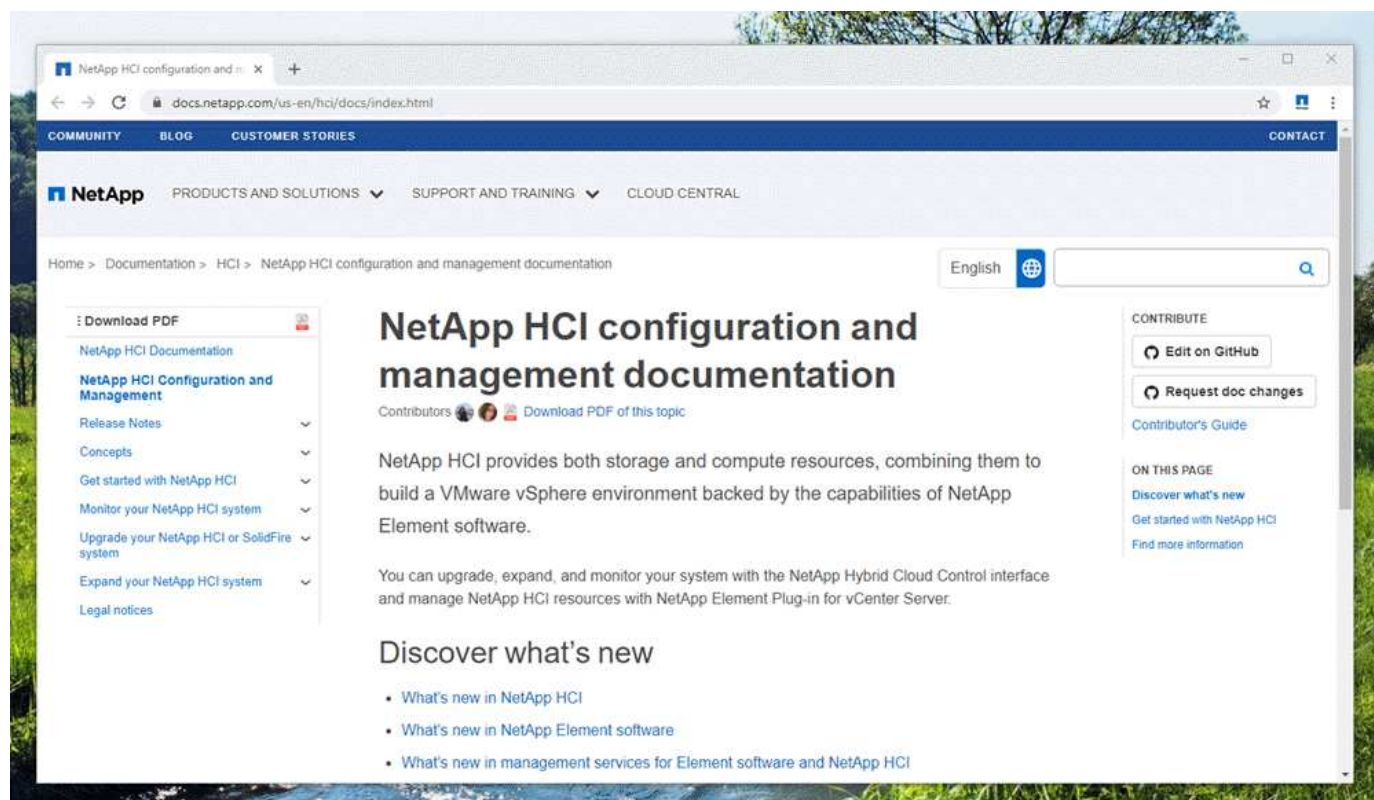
NetApp HCI configuration and m ×

docs.netapp.com/us-en/hci/docs/index.html

COMMUNITY BLOG CUSTOMER STORIES CONTACT

NetApp PRODUCTS AND SOLUTIONS SUPPORT AND TRAINING CLOUD CENTRAL

Home > Documentation > HCI > NetApp HCI configuration and management documentation

English

Download PDF

NetApp HCI Documentation

NetApp HCI Configuration and Management

Release Notes

Concepts

Get started with NetApp HCI

Monitor your NetApp HCI system

Upgrade your NetApp HCI or SolidFire system

Expand your NetApp HCI system

Legal notices

NetApp HCI configuration and management documentation

Contributors Download PDF of this topic

NetApp HCI provides both storage and compute resources, combining them to build a VMware vSphere environment backed by the capabilities of NetApp Element software.

You can upgrade, expand, and monitor your system with the NetApp Hybrid Cloud Control interface and manage NetApp HCI resources with NetApp Element Plug-in for vCenter Server.

Discover what's new

- What's new in NetApp HCI
- What's new in NetApp Element software
- What's new in management services for Element software and NetApp HCI

CONTRIBUTE

Edit on GitHub

Request doc changes

Contributor's Guide

ON THIS PAGE

Discover what's new

Get started with NetApp HCI

Find more information